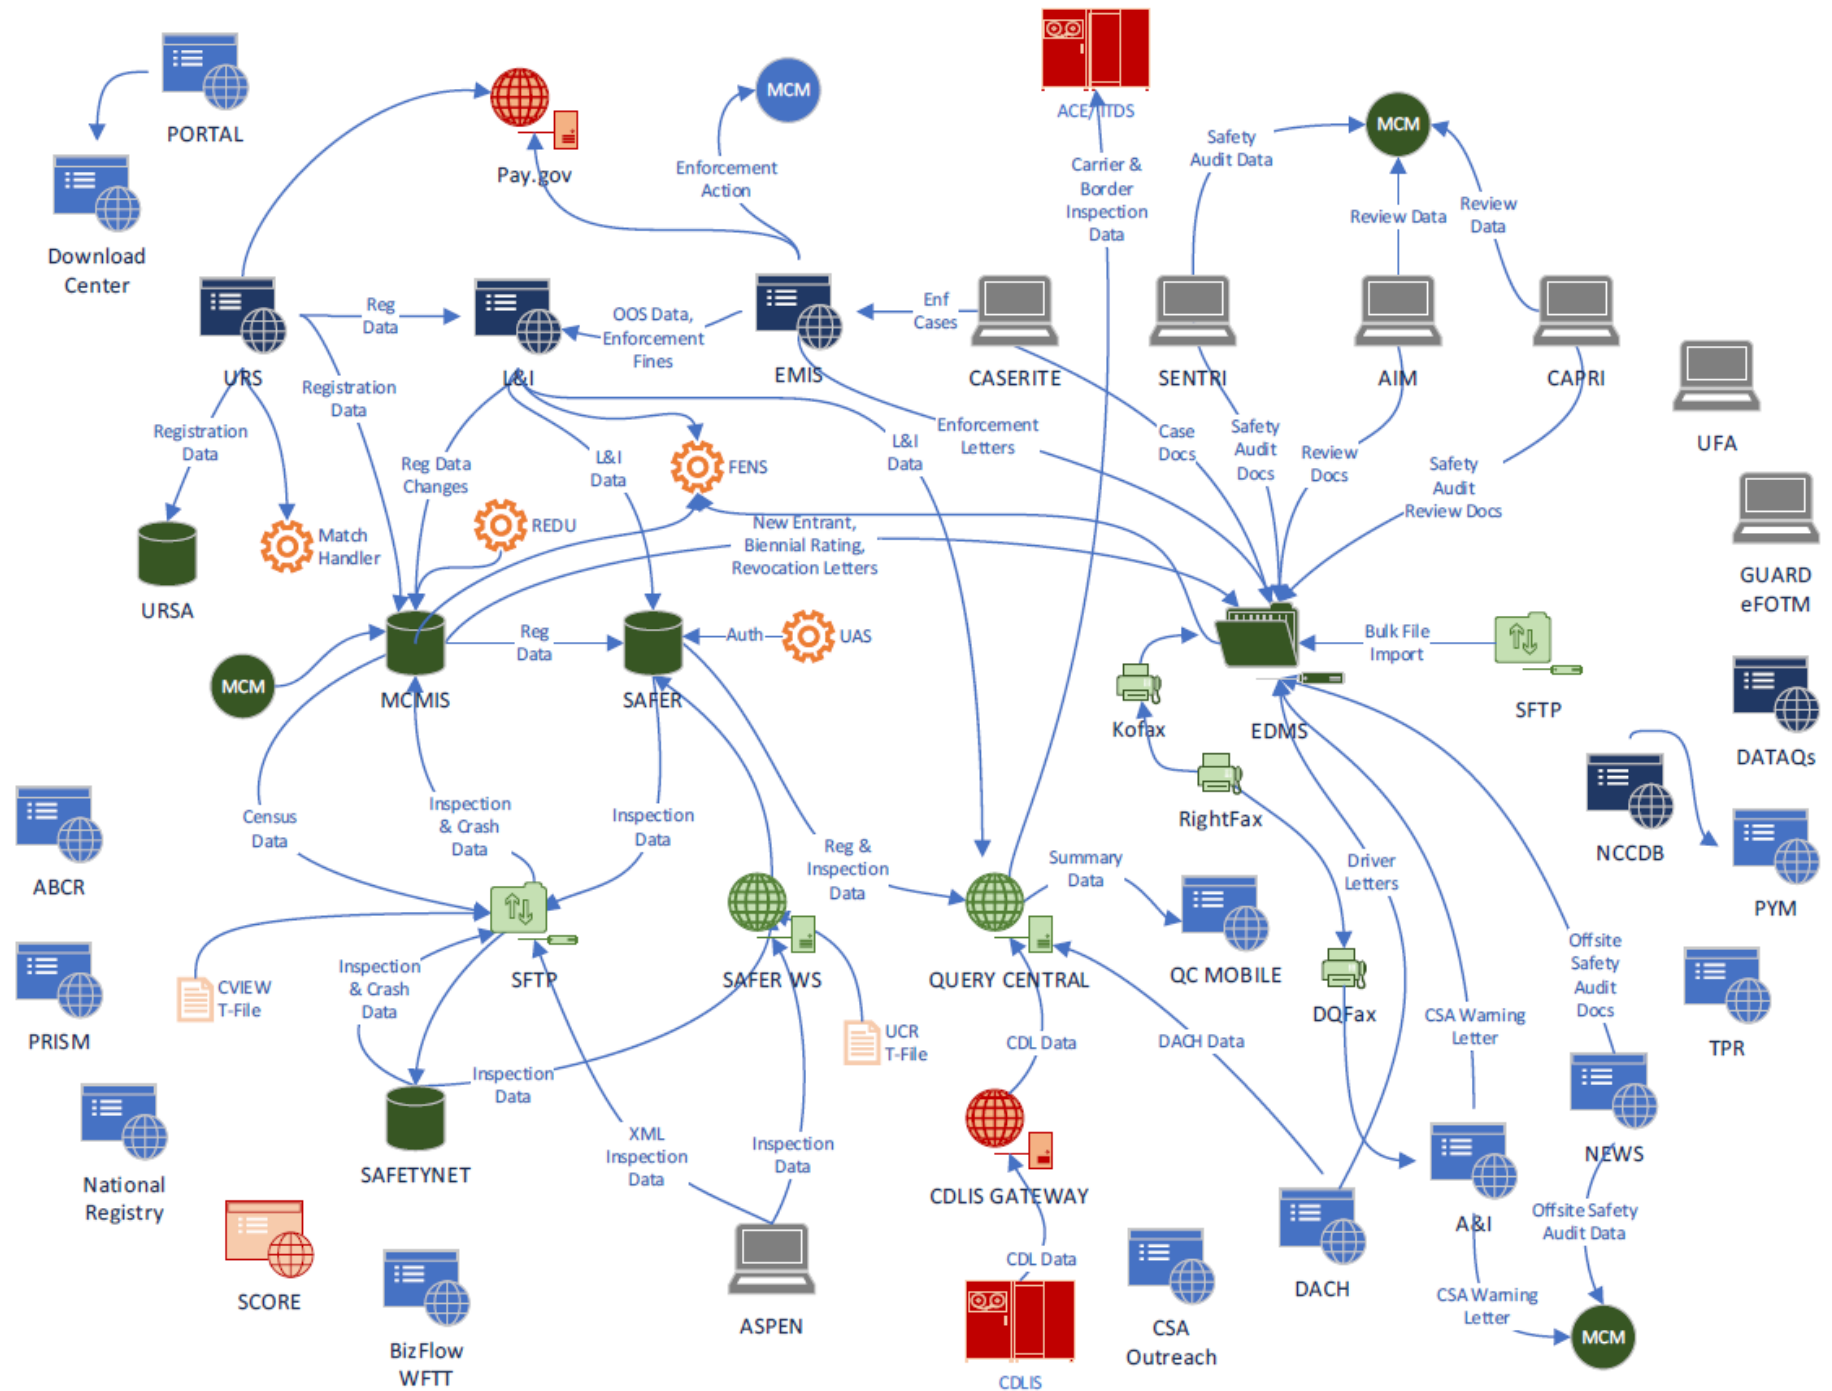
PORTAL

Download Center

Pay.gov

MCM

Enforcement Action

ACE/ITDS

Carrier & Border Inspection Data

Safety Audit Data

MCM

Review Data

Review Data

URS

Reg Data

L&I

OOS Data, Enforcement Fines

EMIS

Enf Cases

CASERITE

SENTRI

AIM

CAPRI

UFA

Registration Data

Registration Data

Reg Data Changes

L&I Data

FENS

L&I Data

Enforcement Letters

Case Docs

Safety Audit Docs

Review Docs

Safety Audit Review Docs

GUARD eFOTM

URSA

Match Handler

REDU

New Entrant, Biennial Rating, Revocation Letters

MCM

MCMIS

Reg Data

SAFER

Auth

UAS

Kofax

EDMS

Bulk File Import

SFTP

DATAQs

RightFax

NCCDB

PYM

ABCR

Census Data

Inspection & Crash Data

Inspection Data

Reg & Inspection Data

Summary Data

Driver Letters

SFTP

SAFER WS

QUERY CENTRAL

QC MOBILE

DQFax

Offsite Safety Audit Docs

TPR

CVIEW T-File

Inspection & Crash Data

UCR T-File

CDL Data

DACH Data

CSA Warning Letter

PRISM

Inspection Data

NEWS

National Registry

SAFETYNET

XML Inspection Data

Inspection Data

CDLIS GATEWAY

A&I

Offsite Safety Audit Data

SCORE

ASPEN

CDL Data

DACH

CSA Warning Letter

BizFlow WFTT

CSA Outreach

MCM

CDLIS